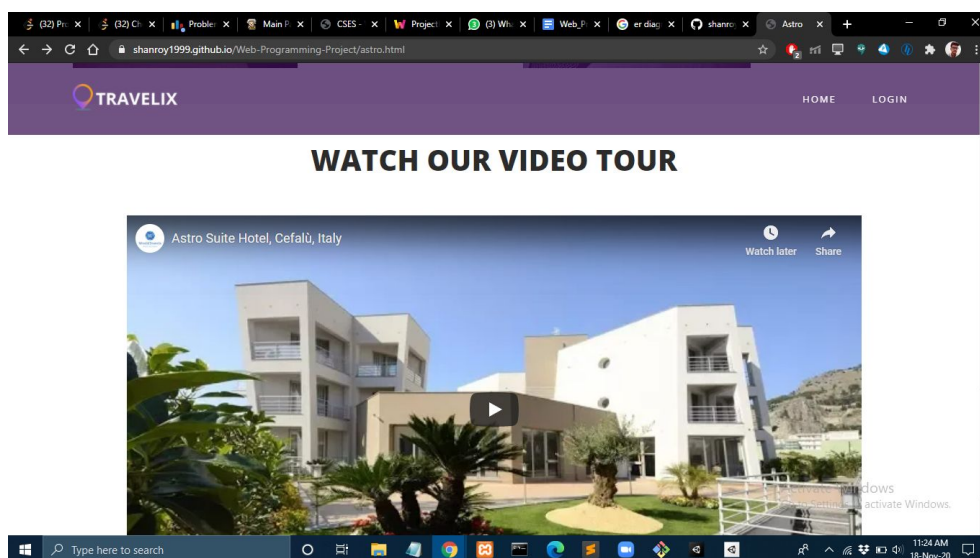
(32) Pr ×
(32) Ch ×
Probler ×
Main P ×
CSES - ×
Project ×
(3) Wh ×
Web_P ×
er diag ×
shanro ×
Astro ×

shanroy1999.github.io/Web-Programming-Project/astro.html

TRAVELIX

HOME LOGIN

WATCH OUR VIDEO TOUR

Astro Suite Hotel, Cefalù, Italy

Watch later Share

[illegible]dows
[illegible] activate Windows.

Type here to search

11:24 AM
18-Nov-20